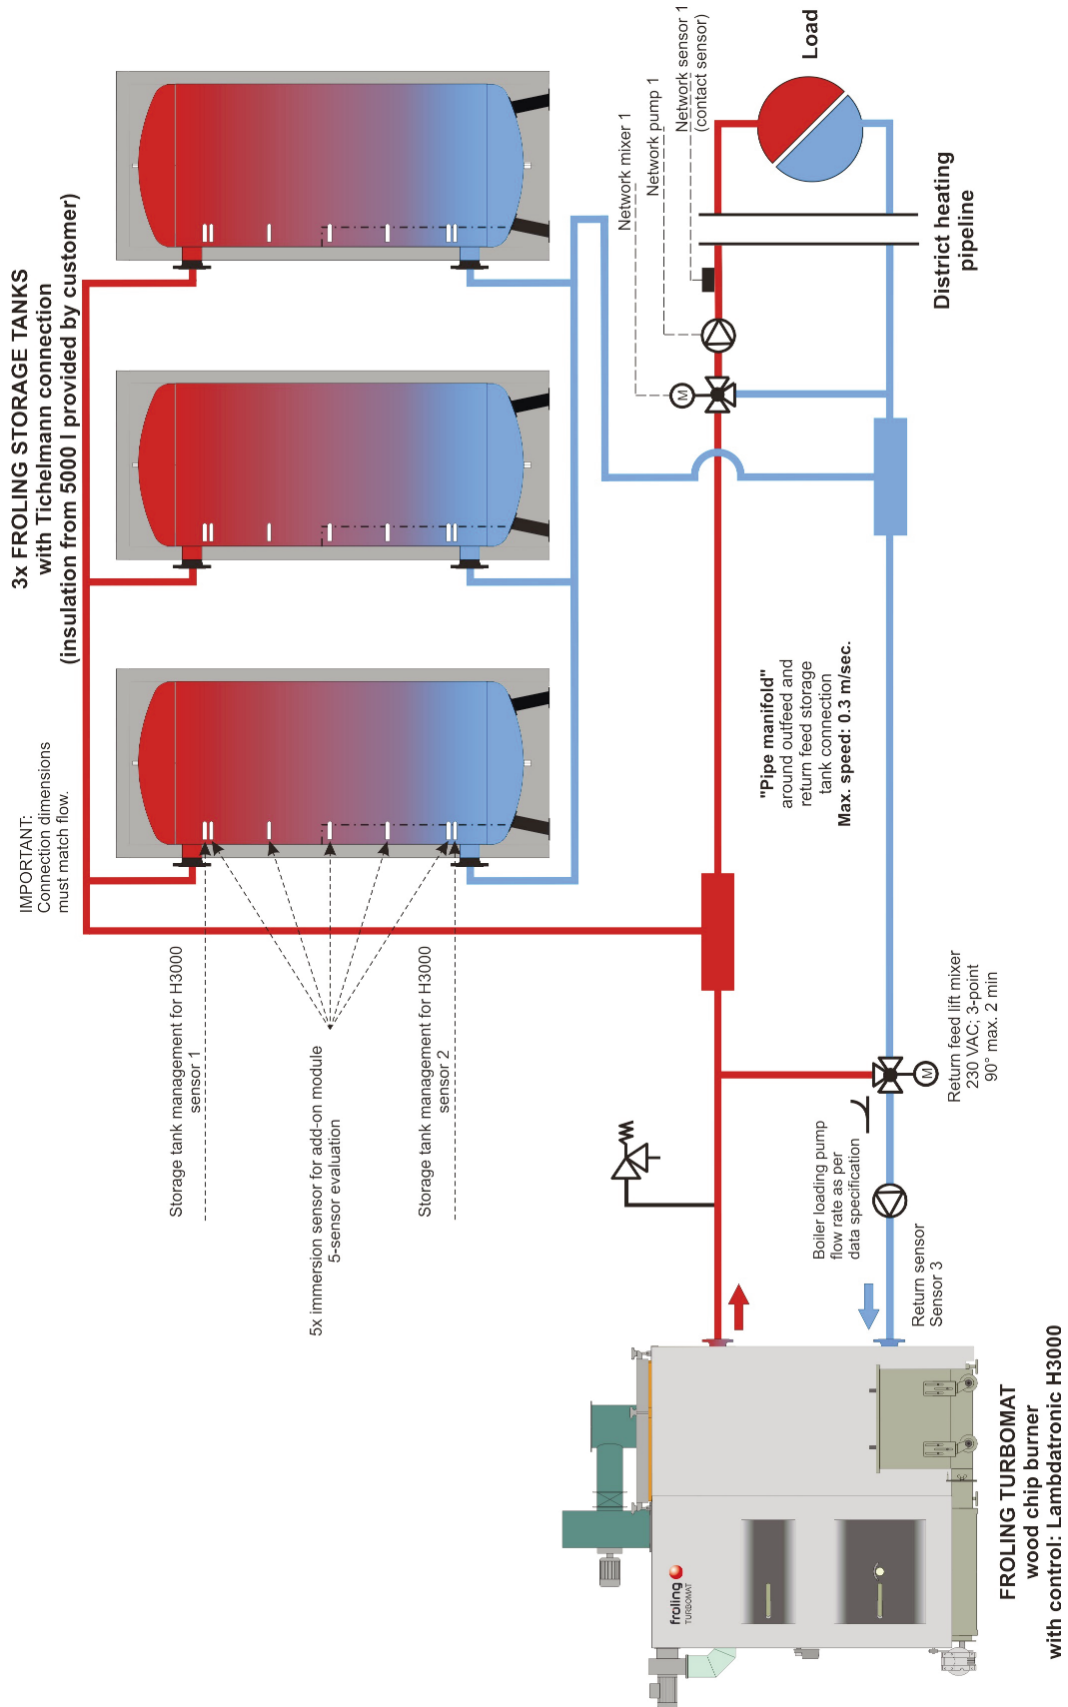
3x FROLING STORAGE TANKS
with Tichelmann connection
(insulation from 5000 l provided by customer)

IMPORTANT:
Connection dimensions
must match flow.

Network mixer 1

Network pump 1

Network sensor 1
(contact sensor)

Load

District heating
pipeline

"Pipe manifold"
around outfeed and
return feed storage
tank connection
Max. speed: 0.3 m/sec.

Storage tank management for H3000
sensor 1

5x immersion sensor for add-on module
5-sensor evaluation

Storage tank management for H3000
sensor 2

Return feed lift mixer
230 VAC; 3-point
90° max. 2 min

Boiler loading pump
flow rate as per
data specification

Return sensor
Sensor 3

M

M

froling
TURBOMAT

FROLING TURBOMAT
wood chip burner
with control: Lambdatronic H3000